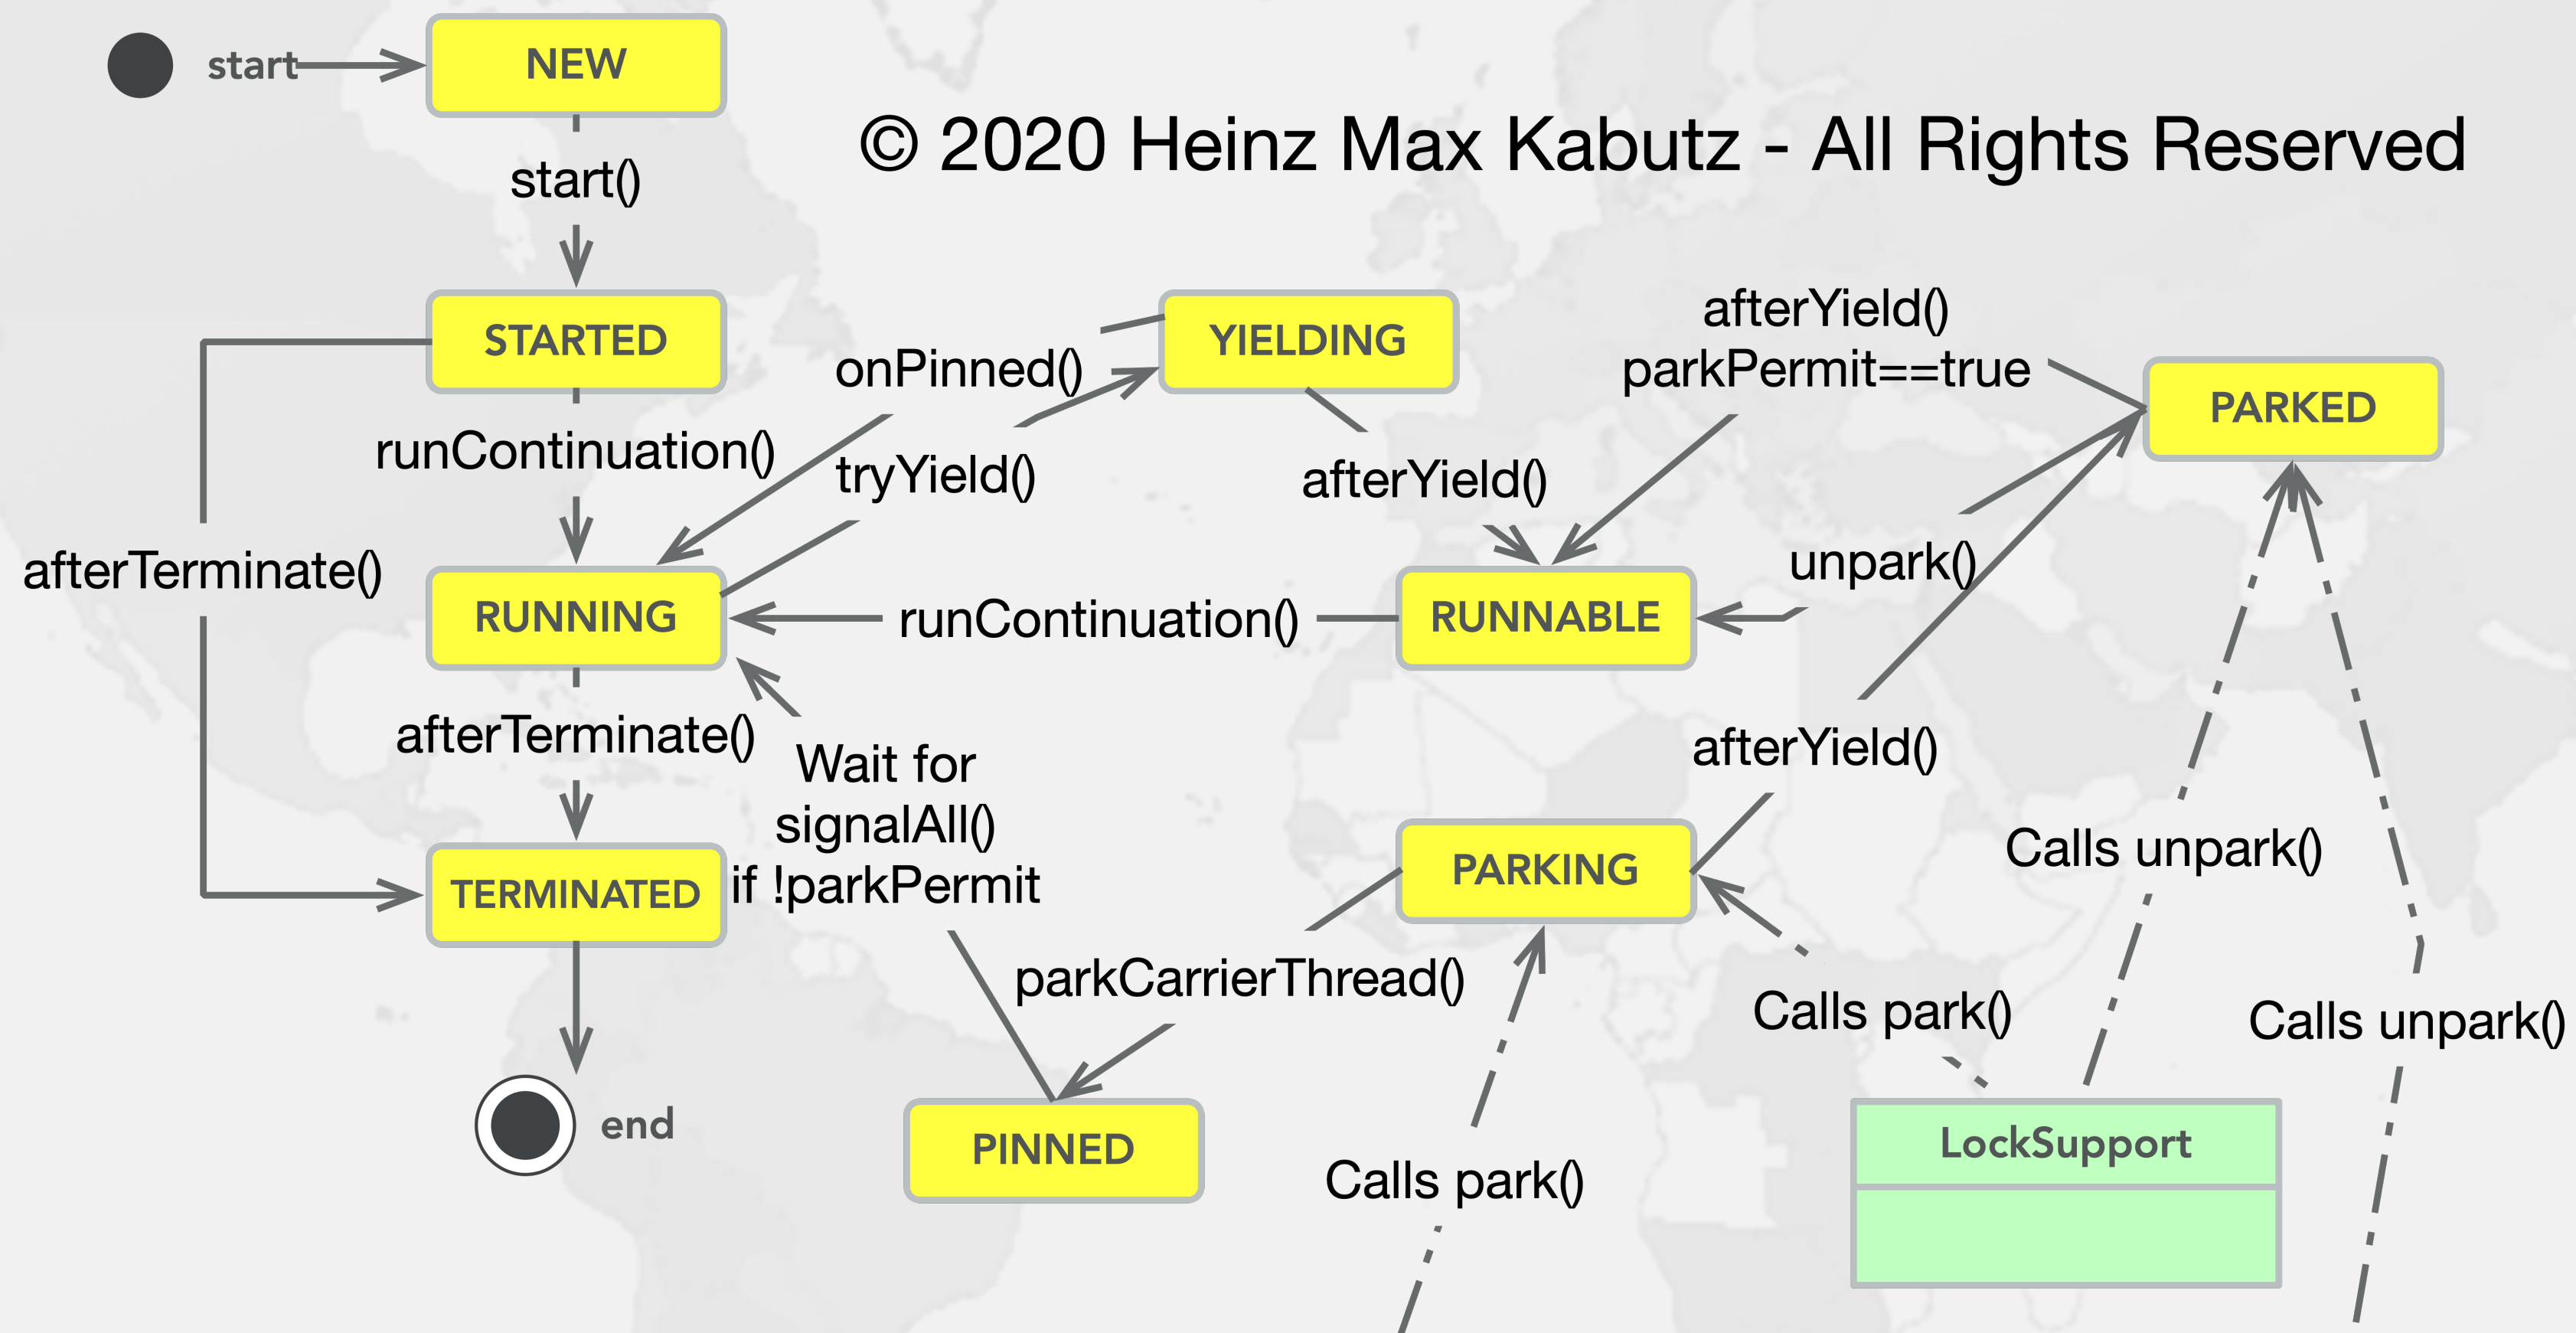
start

NEW

© 2020 Heinz Max Kabutz - All Rights Reserved

start()

STARTED

YIELDING

afterYield()
parkPermit==true

PARKED

onPinned()

runContinuation()

tryYield()

afterYield()

afterTerminate()

unpark()

RUNNING

runContinuation()

RUNNABLE

afterTerminate()

Wait for
signalAll()
if !parkPermit

afterYield()

PARKING

Calls unpark()

TERMINATED

parkCarrierThread()

Calls park()

Calls unpark()

end

PINNED

Calls park()

LockSupport